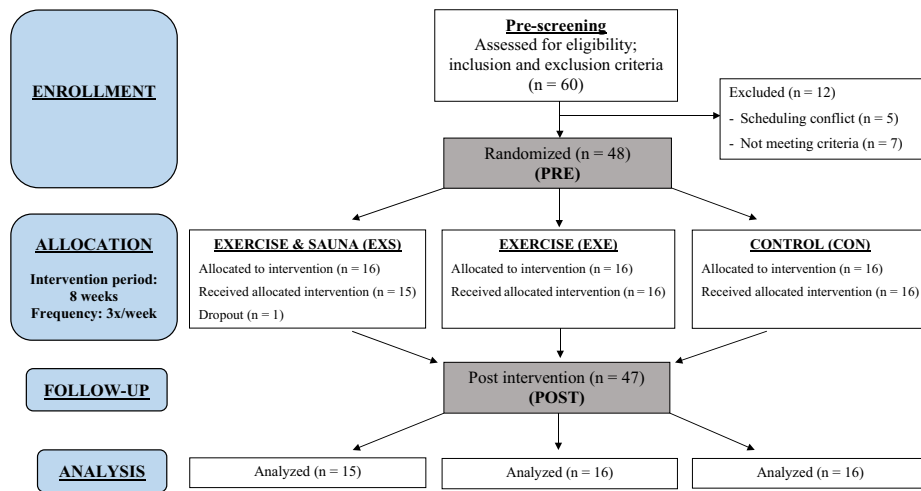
ENROLLMENT

Pre-screening
Assessed for eligibility; inclusion and exclusion criteria
(n = 60)

Excluded (n = 12)
- Scheduling conflict (n = 5)
- Not meeting criteria (n = 7)

Randomized (n = 48)
(PRE)

ALLOCATION
Intervention period: 8 weeks
Frequency: 3x/week

EXERCISE & SAUNA (EXS)
Allocated to intervention (n = 16)
Received allocated intervention (n = 15)
Dropout (n = 1)

EXERCISE (EXE)
Allocated to intervention (n = 16)
Received allocated intervention (n = 16)

CONTROL (CON)
Allocated to intervention (n = 16)
Received allocated intervention (n = 16)

FOLLOW-UP

Post intervention (n = 47)
(POST)

ANALYSIS

Analyzed (n = 15)

Analyzed (n = 16)

Analyzed (n = 16)